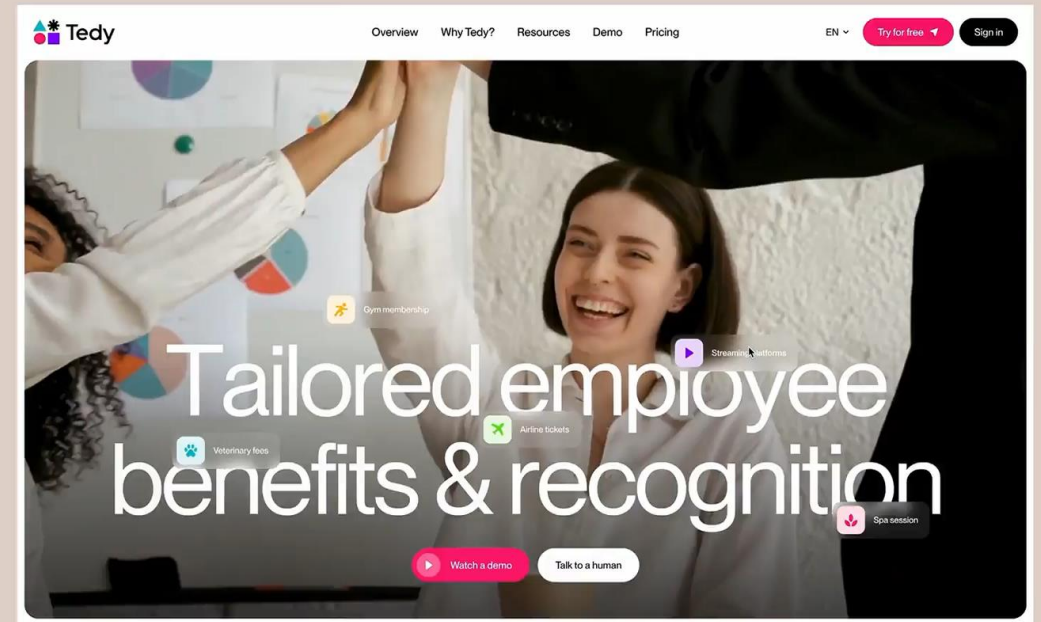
Tedy

Overview Why Tedy? Resources Demo Pricing

EN Try for free Sign in

Gym membership

Streaming platforms

Tailored employee benefits & recognition

Veterinary fees

Airline tickets

Spa session

Watch a demo Talk to a human